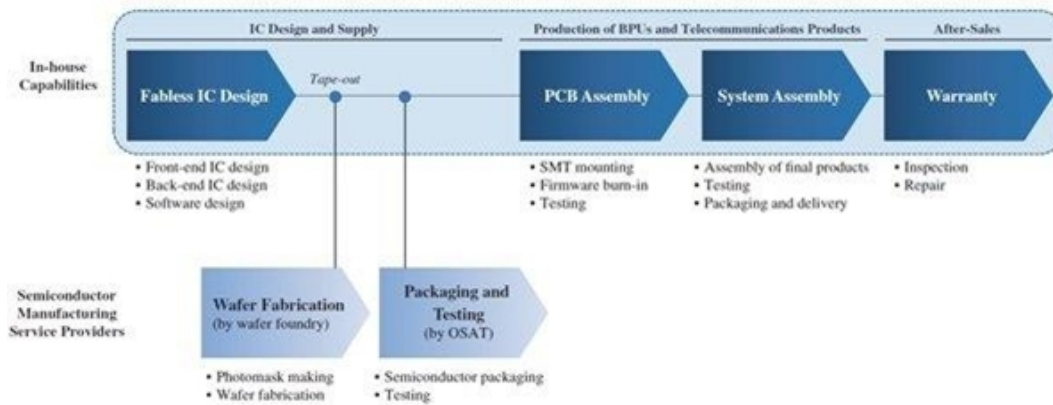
IC Design and Supply

Production of BPUs and Telecommunications Products

After-Sales

In-house Capabilities

Fabless IC Design

Tape-out

PCB Assembly

System Assembly

Warranty

• Front-end IC design
• Back-end IC design
• Software design

• SMT mounting
• Firmware burn-in
• Testing

• Assembly of final products
• Testing
• Packaging and delivery

• Inspection
• Repair

Semiconductor Manufacturing Service Providers

Wafer Fabrication (by wafer foundry)

Packaging and Testing (by OSAT)

• Photomask making
• Wafer fabrication

• Semiconductor packaging
• Testing